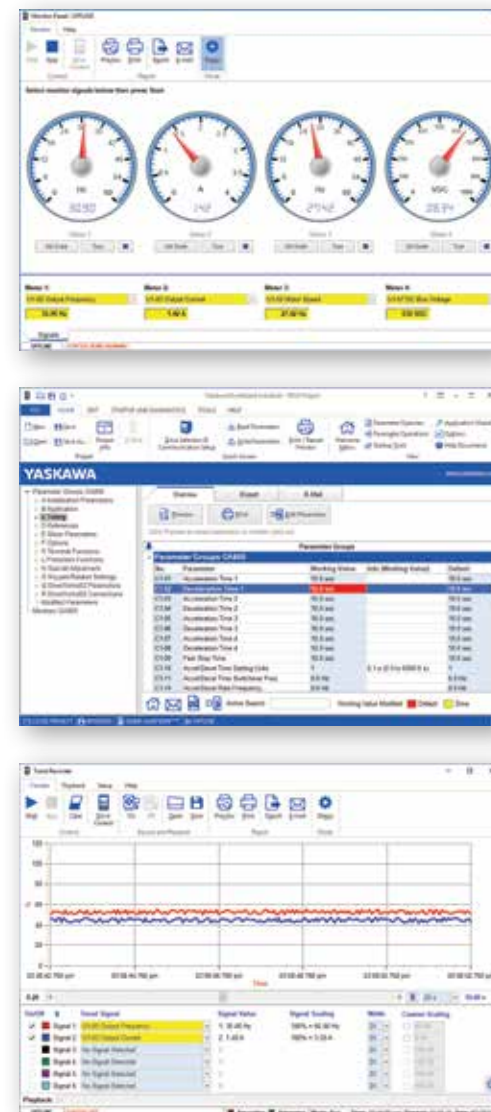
YASKAWA

Parameter Groups

| No. | Parameter | Working Value | Default |
|---|---|---|---|
| C1-01 | Acceleration Time 1 | 10.0 sec | 10.0 sec |
| C1-02 | Deceleration Time 1 | 10.0 sec | 10.0 sec |
| C1-03 | Acceleration Time 2 | 10.0 sec | 10.0 sec |
| C1-04 | Deceleration Time 2 | 10.0 sec | 10.0 sec |
| C1-05 | Acceleration Time 3 | 10.0 sec | 10.0 sec |
| C1-06 | Deceleration Time 3 | 10.0 sec | 10.0 sec |
| C1-07 | Acceleration Time 4 | 10.0 sec | 10.0 sec |
| C1-08 | Deceleration Time 4 | 10.0 sec | 10.0 sec |
| C1-09 | Fast Stop Time | 10.0 sec | 10.0 sec |

Time